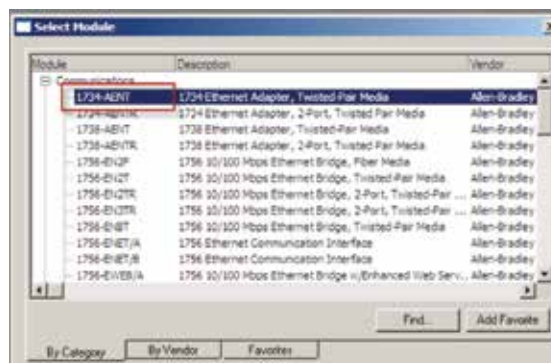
Select Module

| Module | Description | Vendor |
|---|---|---|
| ⊟ Communications | | |
| 1734-AENT | 1734 Ethernet Adapter, Twisted-Pair Media | Allen-Bradley |
| 1734-AENTR | 1734 Ethernet Adapter, 2-Port, Twisted Pair Media | Allen-Bradley |
| 1738-AENT | 1738 Ethernet Adapter, Twisted-Pair Media | Allen-Bradley |
| 1738-AENTR | 1738 Ethernet Adapter, 2-Port, Twisted Pair Media | Allen-Bradley |
| 1756-EN2F | 1756 10/100 Mbps Ethernet Bridge, Fiber Media | Allen-Bradley |
| 1756-EN2T | 1756 10/100 Mbps Ethernet Bridge, Twisted-Pair Media | Allen-Bradley |
| 1756-EN2TR | 1756 10/100 Mbps Ethernet Bridge, 2-Port, Twisted-Pair ... | Allen-Bradley |
| 1756-EN3TR | 1756 10/100 Mbps Ethernet Bridge, 2-Port, Twisted-Pair ... | Allen-Bradley |
| 1756-ENBT | 1756 10/100 Mbps Ethernet Bridge, Twisted-Pair Media | Allen-Bradley |
| 1756-ENET/A | 1756 Ethernet Communication Interface | Allen-Bradley |
| 1756-ENET/B | 1756 Ethernet Communication Interface | Allen-Bradley |
| 1756-EWEB/A | 1756 10/100 Mbps Ethernet Bridge w/Enhanced Web Serv... | Allen-Bradley |

Find... Add Favorite

By Category By Vendor Favorites